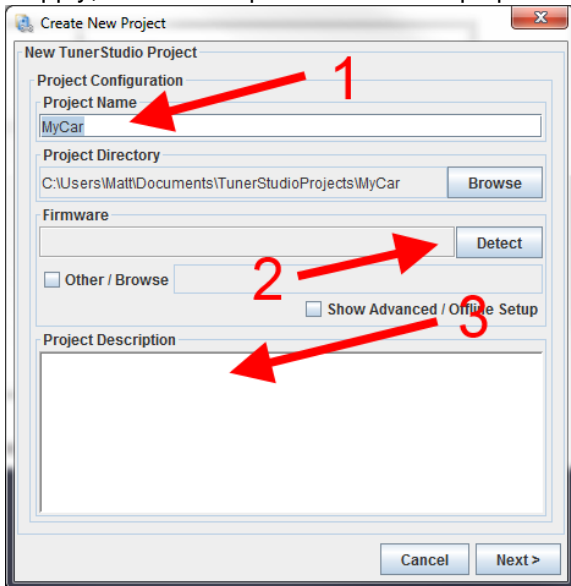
Create New Project

New TunerStudio Project

Project Configuration

Project Name

MyCar

Project Directory

C:\Users\Matt\Documents\TunerStudioProjects\MyCar

Browse

Firmware

Detect

Other / Browse

Show Advanced / Offline Setup

Project Description

1

2

3

Cancel

Next >